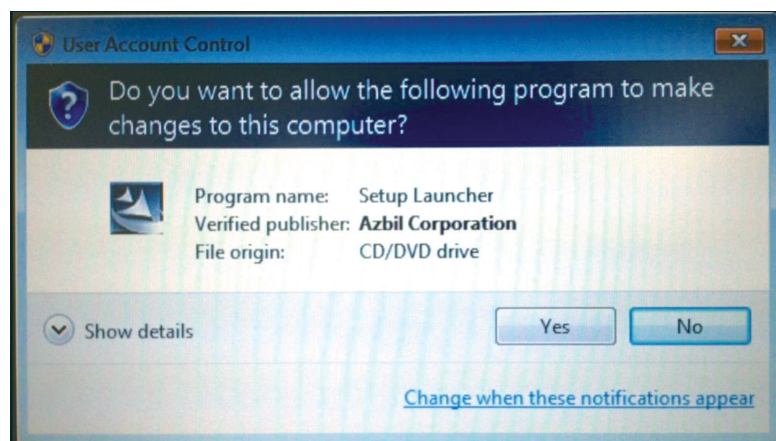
User Account Control

Do you want to allow the following program to make changes to this computer?

Program name: Setup Launcher
Verified publisher: **Azbil Corporation**
File origin: CD/DVD drive

Show details

Yes

No

Change when these notifications appear